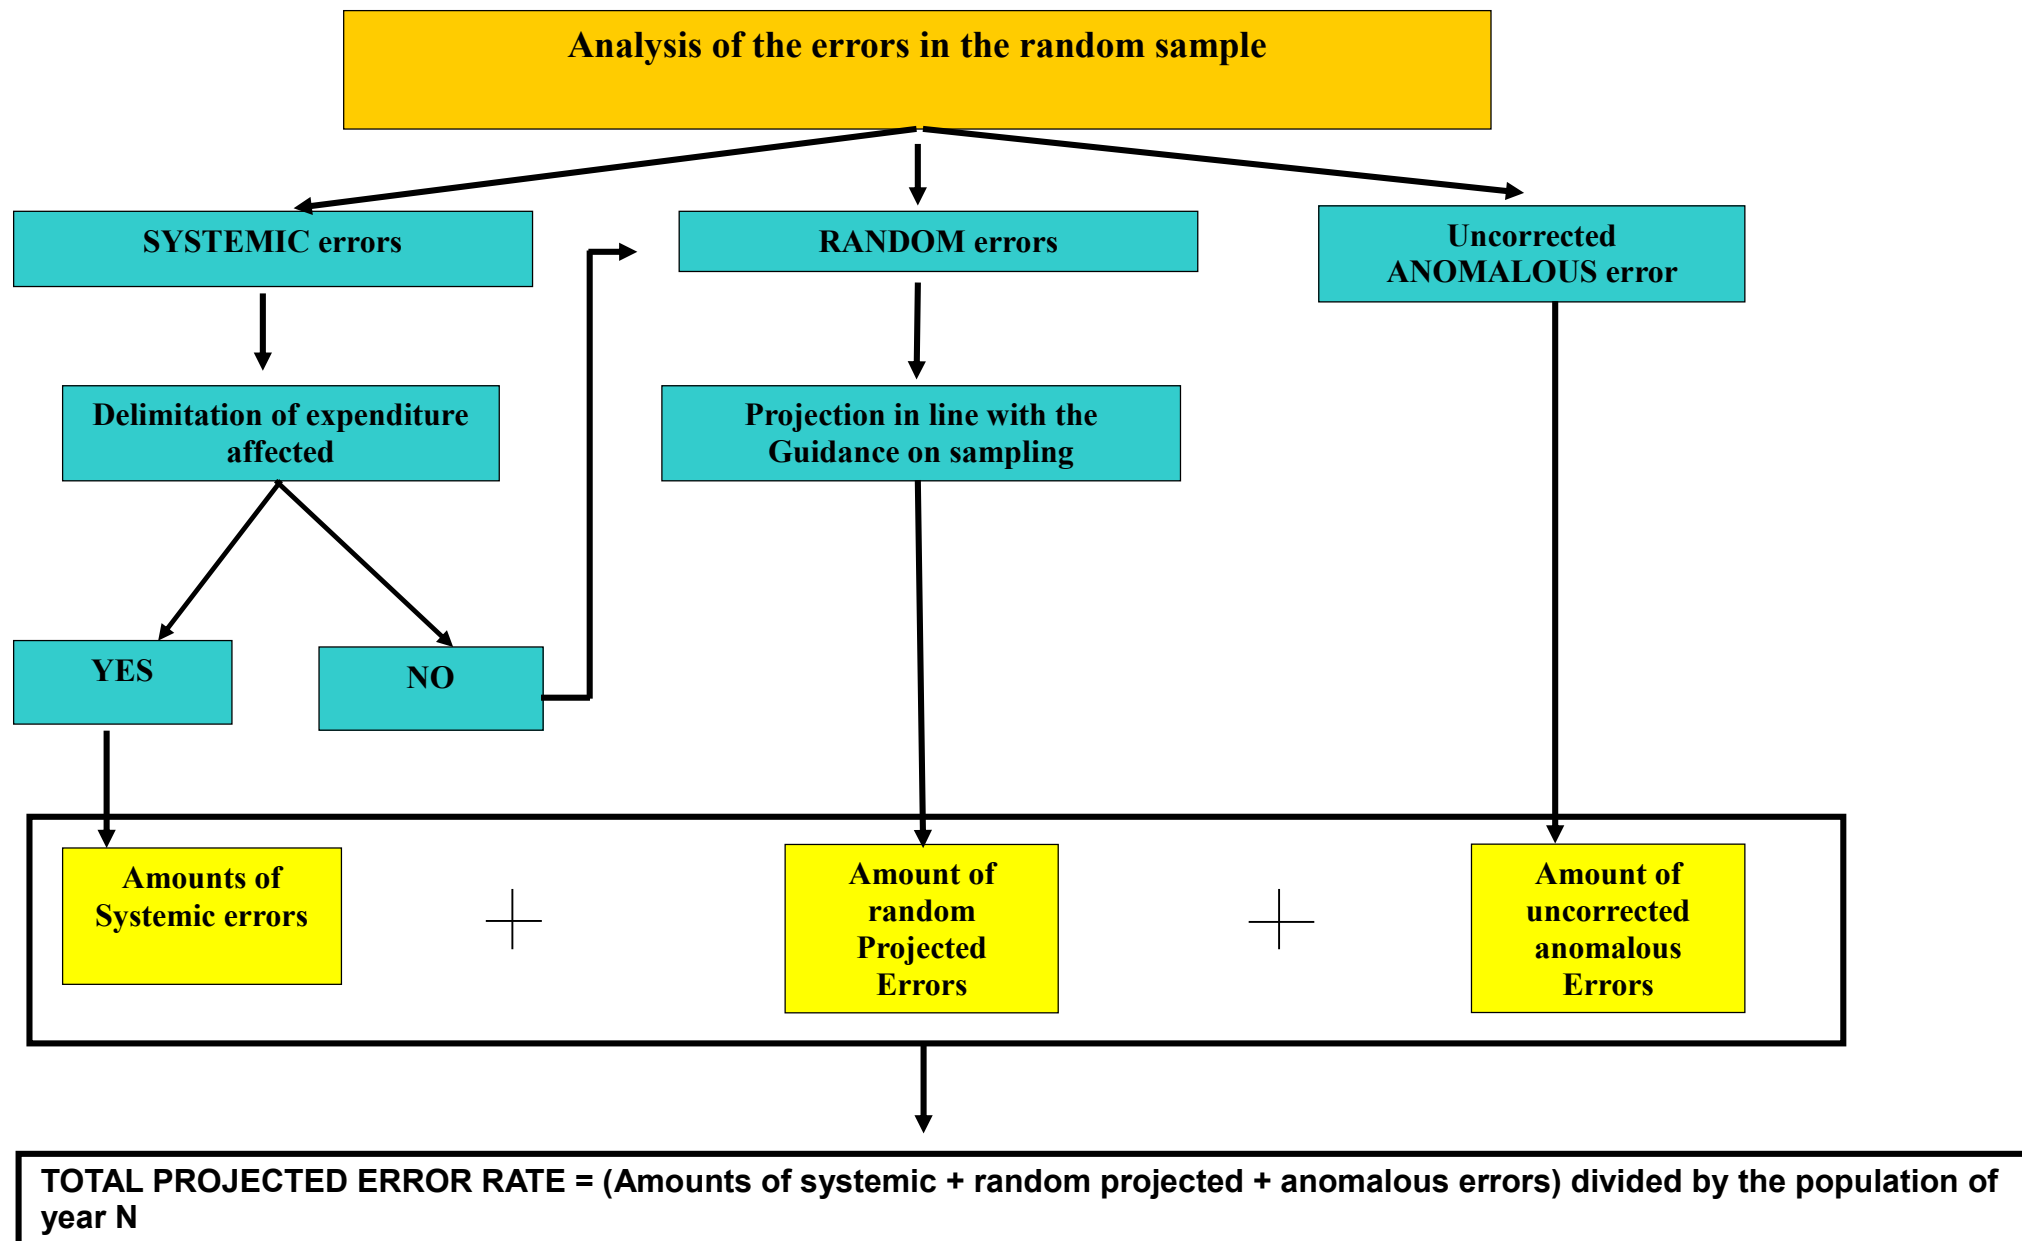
Analysis of the errors in the random sample

SYSTEMIC errors

RANDOM errors

Uncorrected ANOMALOUS error

Delimitation of expenditure affected

Projection in line with the Guidance on sampling

YES

NO

Amounts of Systemic errors

+

Amount of random Projected Errors

+

Amount of uncorrected anomalous Errors

TOTAL PROJECTED ERROR RATE = (Amounts of systemic + random projected + anomalous errors) divided by the population of year N